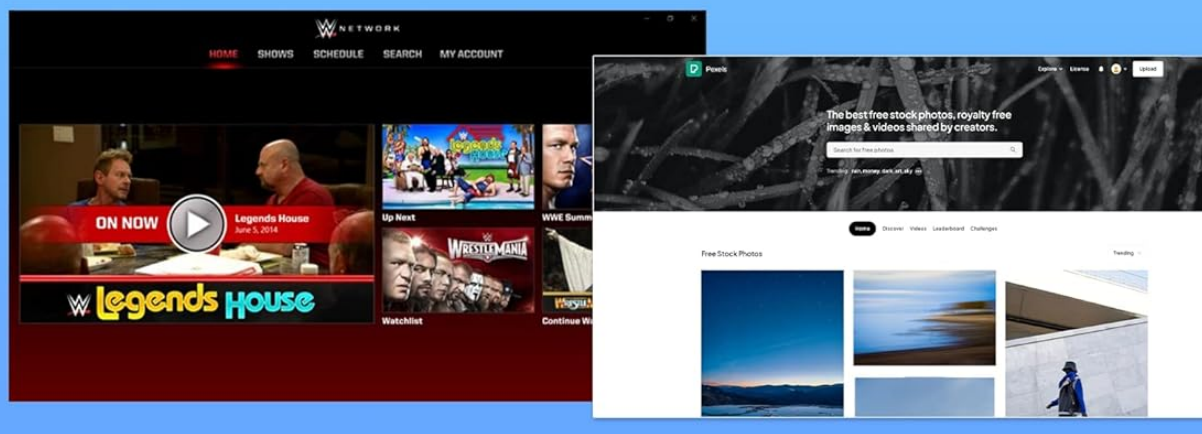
NETWORK

HOME SHOWS SCHEDULE SEARCH MY ACCOUNT

ON NOW Legends House June 5, 2014

Legends House

Up Next

WWE Summ

WrestleMania

Watchlist

Continue W

Pexels

Explore License Upload

The best free stock photos, royalty free images & videos shared by creators.

Search for free photos

Trending: rain, money, dark, art, sky

Home Discover Videos Leaderboard Challenges

Free Stock Photos

Trending